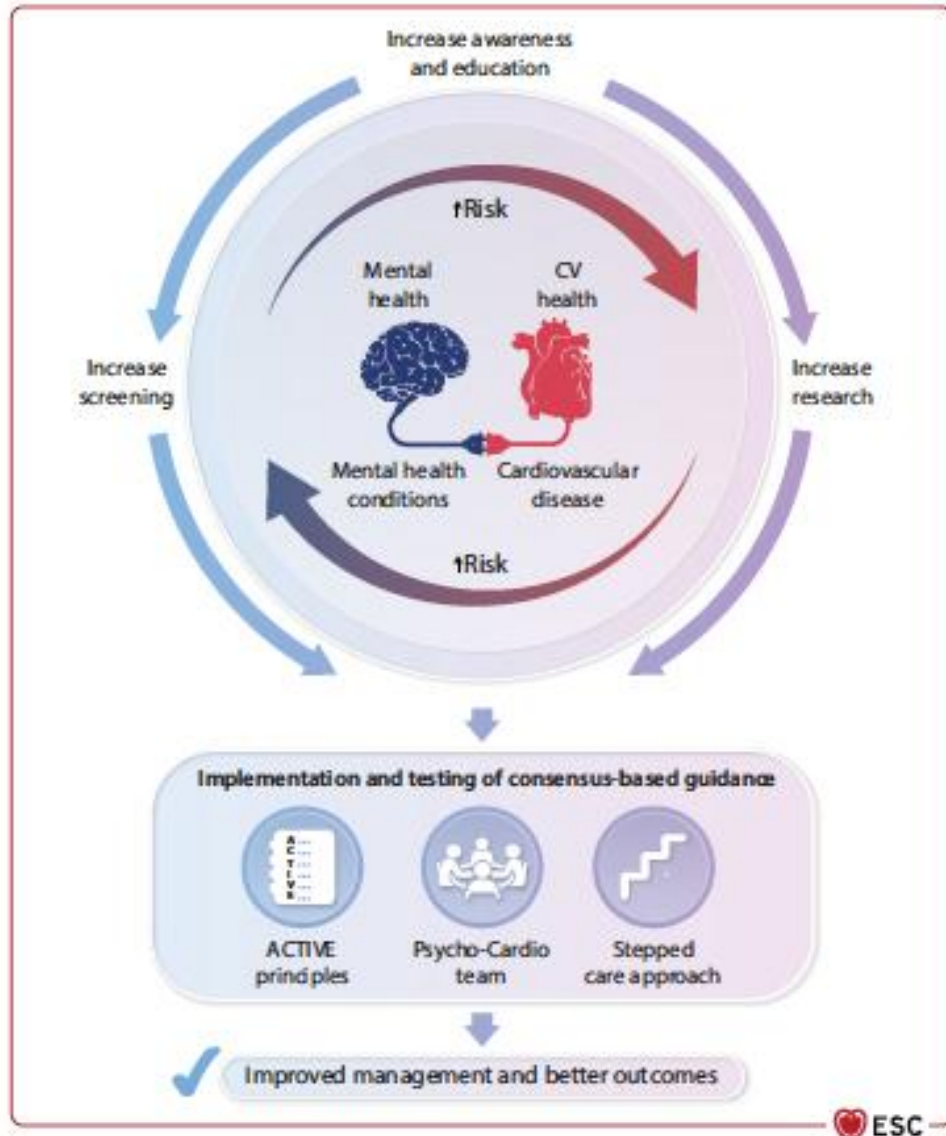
Increase awareness and education

↑Risk

Mental health

CV health

Increase screening

Increase research

Mental health conditions

Cardiovascular disease

↑Risk

Implementation and testing of consensus-based guidance

A C T I V E

ACTIVE principles

Psycho-Cardio team

Stepped care approach

Improved management and better outcomes

ESC